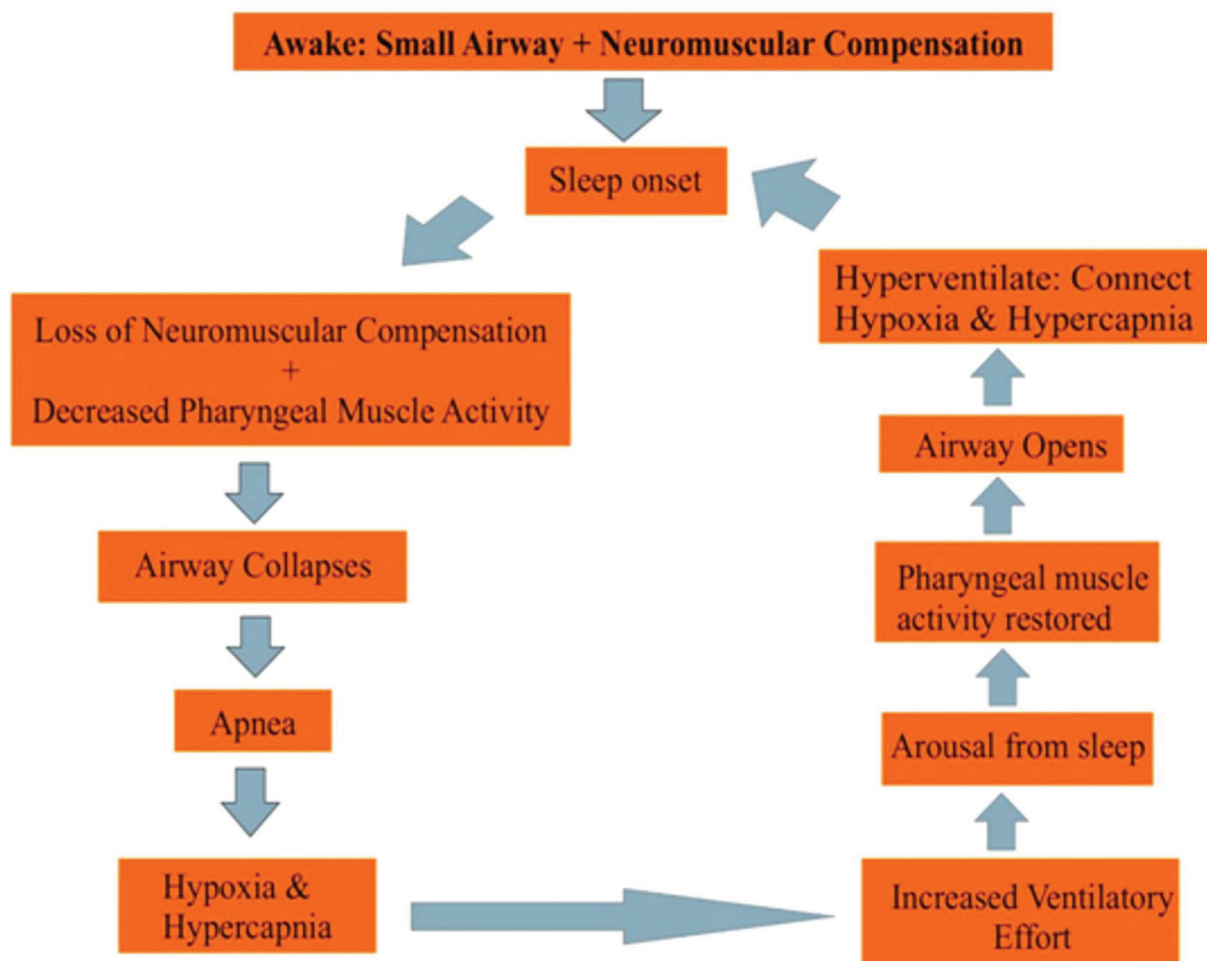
Awake: Small Airway + Neuromuscular Compensation

Sleep onset

Loss of Neuromuscular Compensation
+
Decreased Pharyngeal Muscle Activity

Airway Collapses

Apnea

Hypoxia & Hypercapnia

Increased Ventilatory Effort

Arousal from sleep

Pharyngeal muscle activity restored

Airway Opens

Hyperventilate: Connect Hypoxia & Hypercapnia